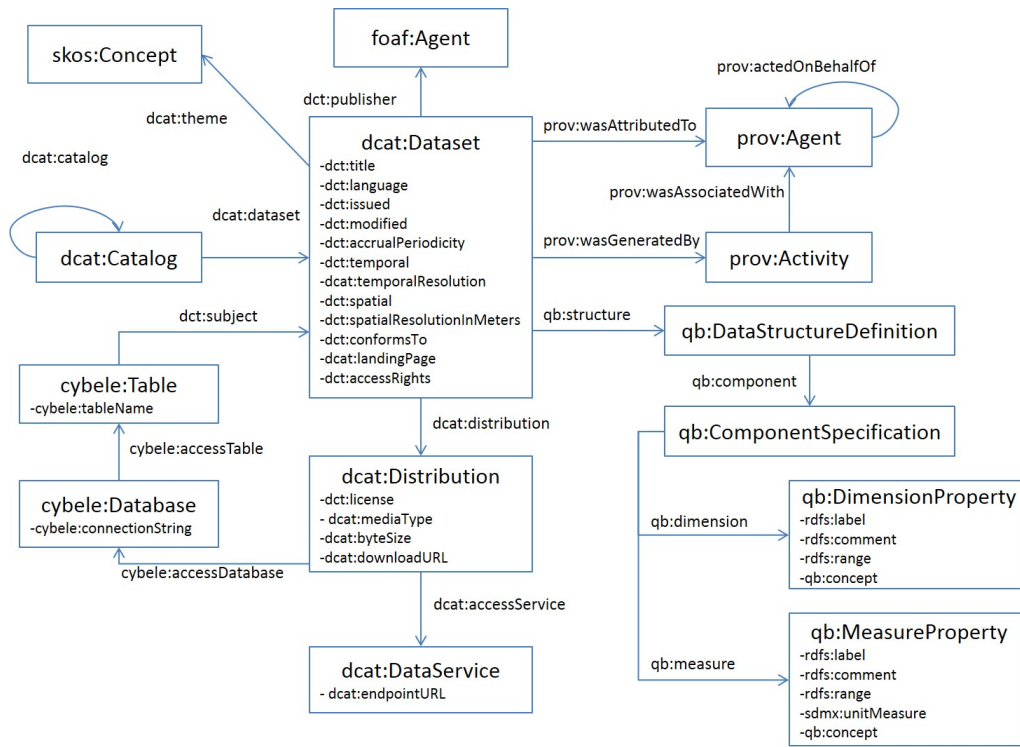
skos:Concept

foaf:Agent

prov:actedOnBehalfOf

dct:publisher

dcat:theme

dcat:Dataset
-dct:title
-dct:language
-dct:issued
-dct:modified
-dct:accrualPeriodicity
-dct:temporal
-dcat:temporalResolution
-dct:spatial
-dct:spatialResolutionInMeters
-dct:conformsTo
-dcat:landingPage
-dct:accessRights

prov:wasAttributedTo

prov:Agent

dcat:catalog

prov:wasAssociatedWith

dcat:dataset

dcat:Catalog

prov:wasGeneratedBy

prov:Activity

dct:subject

qb:structure

qb:DataStructureDefinition

cybele:Table
-cybele:tableName

qb:component

dcat:distribution

qb:ComponentSpecification

cybele:accessTable

dcat:Distribution
-dct:license
- dcat:mediaType
-dcat:byteSize
-dcat:downloadURL

cybele:Database
-cybele:connectionString

qb:dimension

qb:DimensionProperty
-rdfs:label
-rdfs:comment
-rdfs:range
-qb:concept

cybele:accessDatabase

dcat:accessService

qb:MeasureProperty
-rdfs:label
-rdfs:comment
-rdfs:range
-sdmx:unitMeasure
-qb:concept

qb:measure

dcat:DataService
- dcat:endpointURL